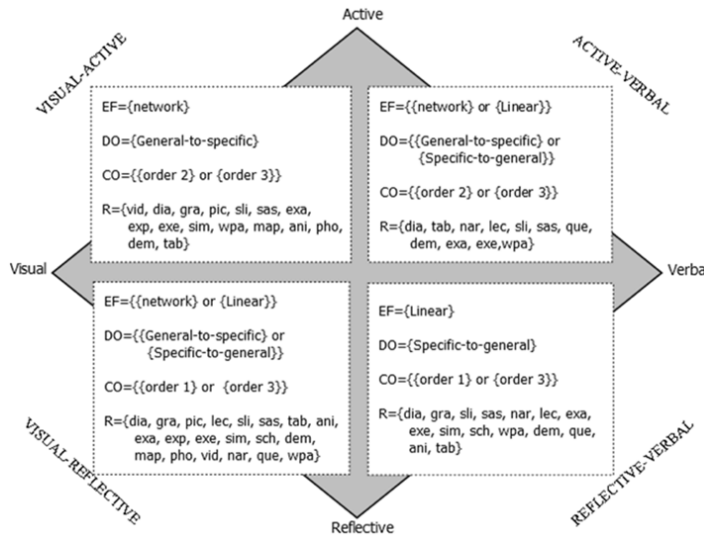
Active

VISUAL-ACTIVE

ACTIVE-VERBAL

EF={network}

DO={General-to-specific}

CO={{order 2} or {order 3}}

R={vid, dia, gra, pic, sli, sas, exa, exp, exe, sim, wpa, map, ani, pho, dem, tab}

EF={{network} or {Linear}}

DO={{General-to-specific} or {Specific-to-general}}

CO={{order 2} or {order 3}}

R={dia, tab, nar, lec, sli, sas, que, dem, exa, exe,wpa}

Visual

Verbal

EF={{network} or {Linear}}

DO={{General-to-specific} or {Specific-to-general}}

CO={{order 1} or {order 3}}

R={dia, gra, pic, lec, sli, sas, tab, ani, exa, exp, exe, sim, sch, dem, map, pho, vid, nar, que, wpa}

EF={Linear}

DO={Specific-to-general}

CO={{order 1} or {order 3}}

R={dia, gra, sli, sas, nar, lec, exa, exe, sim, sch, wpa, dem, que, ani, tab}

VISUAL-REFLECTIVE

REFLECTIVE-VERBAL

Reflective